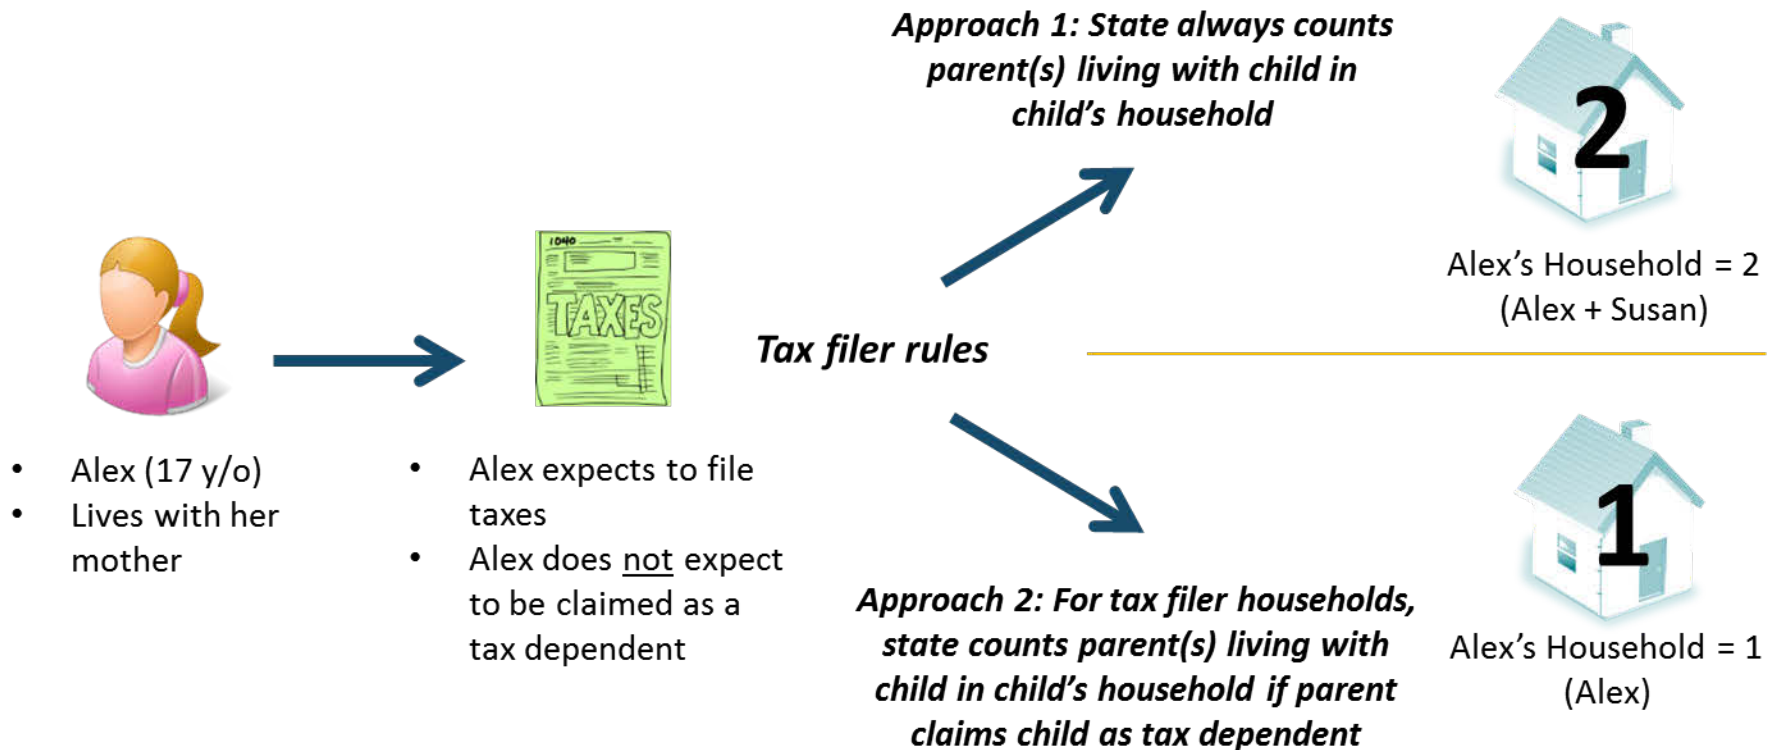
Approach 1: State always counts parent(s) living with child in child's household

2

Alex's Household = 2
(Alex + Susan)

1040

TAXES

Tax filer rules

1

• Alex (17 y/o)
• Lives with her mother

• Alex expects to file taxes
• Alex does not expect to be claimed as a tax dependent

Approach 2: For tax filer households, state counts parent(s) living with child in child's household if parent claims child as tax dependent

Alex's Household = 1
(Alex)